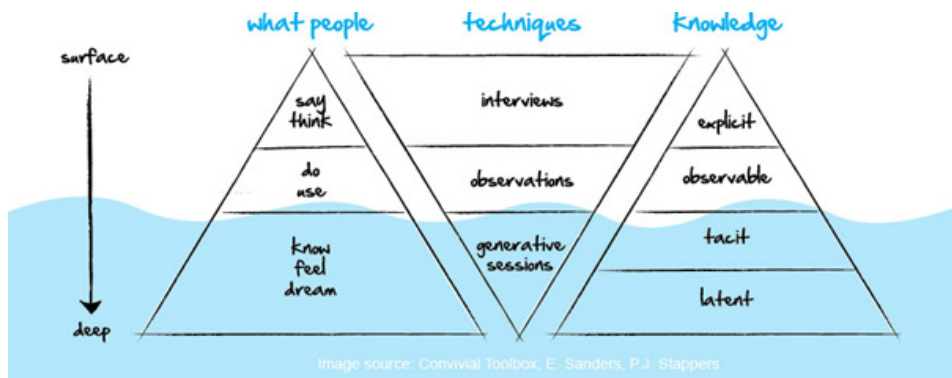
what people

techniques

knowledge

surface

deep

say
think

do
use

know
feel
dream

interviews

observations

generative
sessions

explicit

observable

tacit

latent

Image source: Convivial Toolbox, E. Sanders, P.J. Stappers